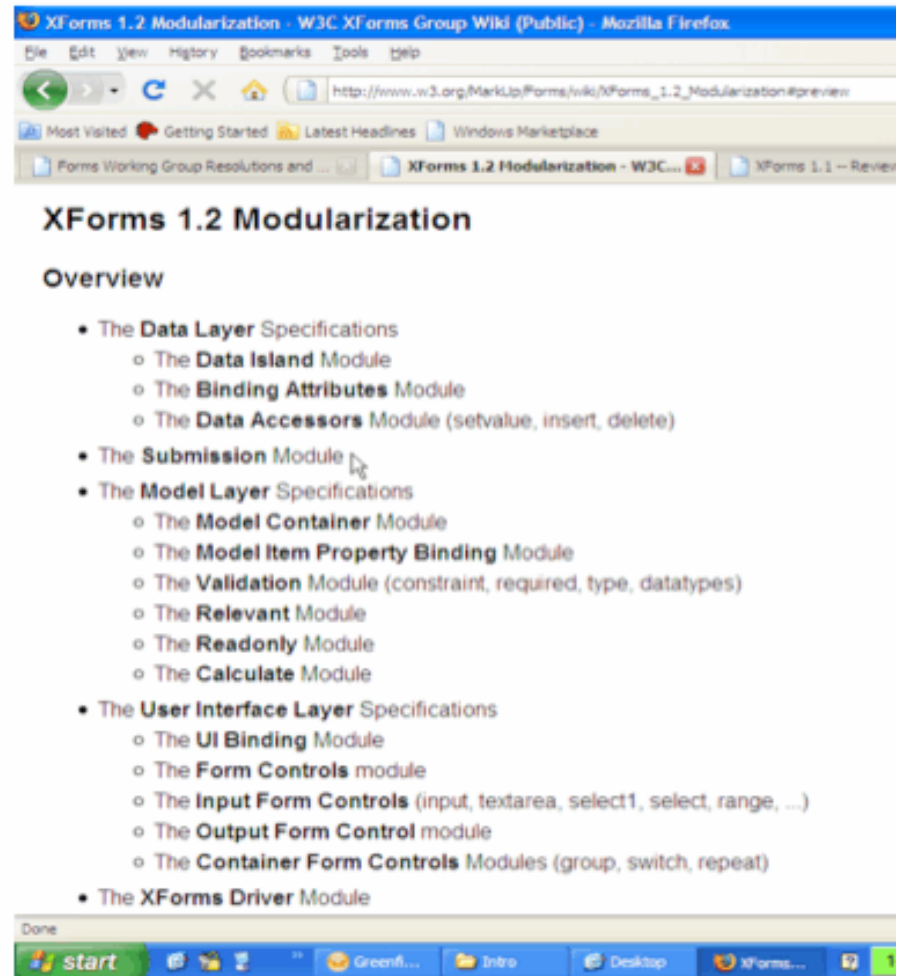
XForms 1.2 Modularization - W3C XForms Group Wiki (Public) - Mozilla Firefox

File Edit View History Bookmarks Tools Help

http://www.w3.org/MarkUp/Forms/wiki/XForms_1.2_Modularization#preview

Most Visited Getting Started Latest Headlines Windows Marketplace

Forms Working Group Resolutions and ... | XForms 1.2 Modularization - W3C... | XForms 1.1 -- Review

XForms 1.2 Modularization

Overview

- The **Data Layer** Specifications
  - The **Data Island** Module
  - The **Binding Attributes** Module
  - The **Data Accessors** Module (setvalue, insert, delete)
- The **Submission** Module
- The **Model Layer** Specifications
  - The **Model Container** Module
  - The **Model Item Property Binding** Module
  - The **Validation** Module (constraint, required, type, datatypes)
  - The **Relevant** Module
  - The **Readonly** Module
  - The **Calculate** Module
- The **User Interface Layer** Specifications
  - The **UI Binding** Module
  - The **Form Controls** module
  - The **Input Form Controls** (input, textarea, select1, select, range, ...)
  - The **Output Form Control** module
  - The **Container Form Controls** Modules (group, switch, repeat)
- The **XForms Driver** Module

Done

start | Greenfl... | Intro | Desktop | XForms...